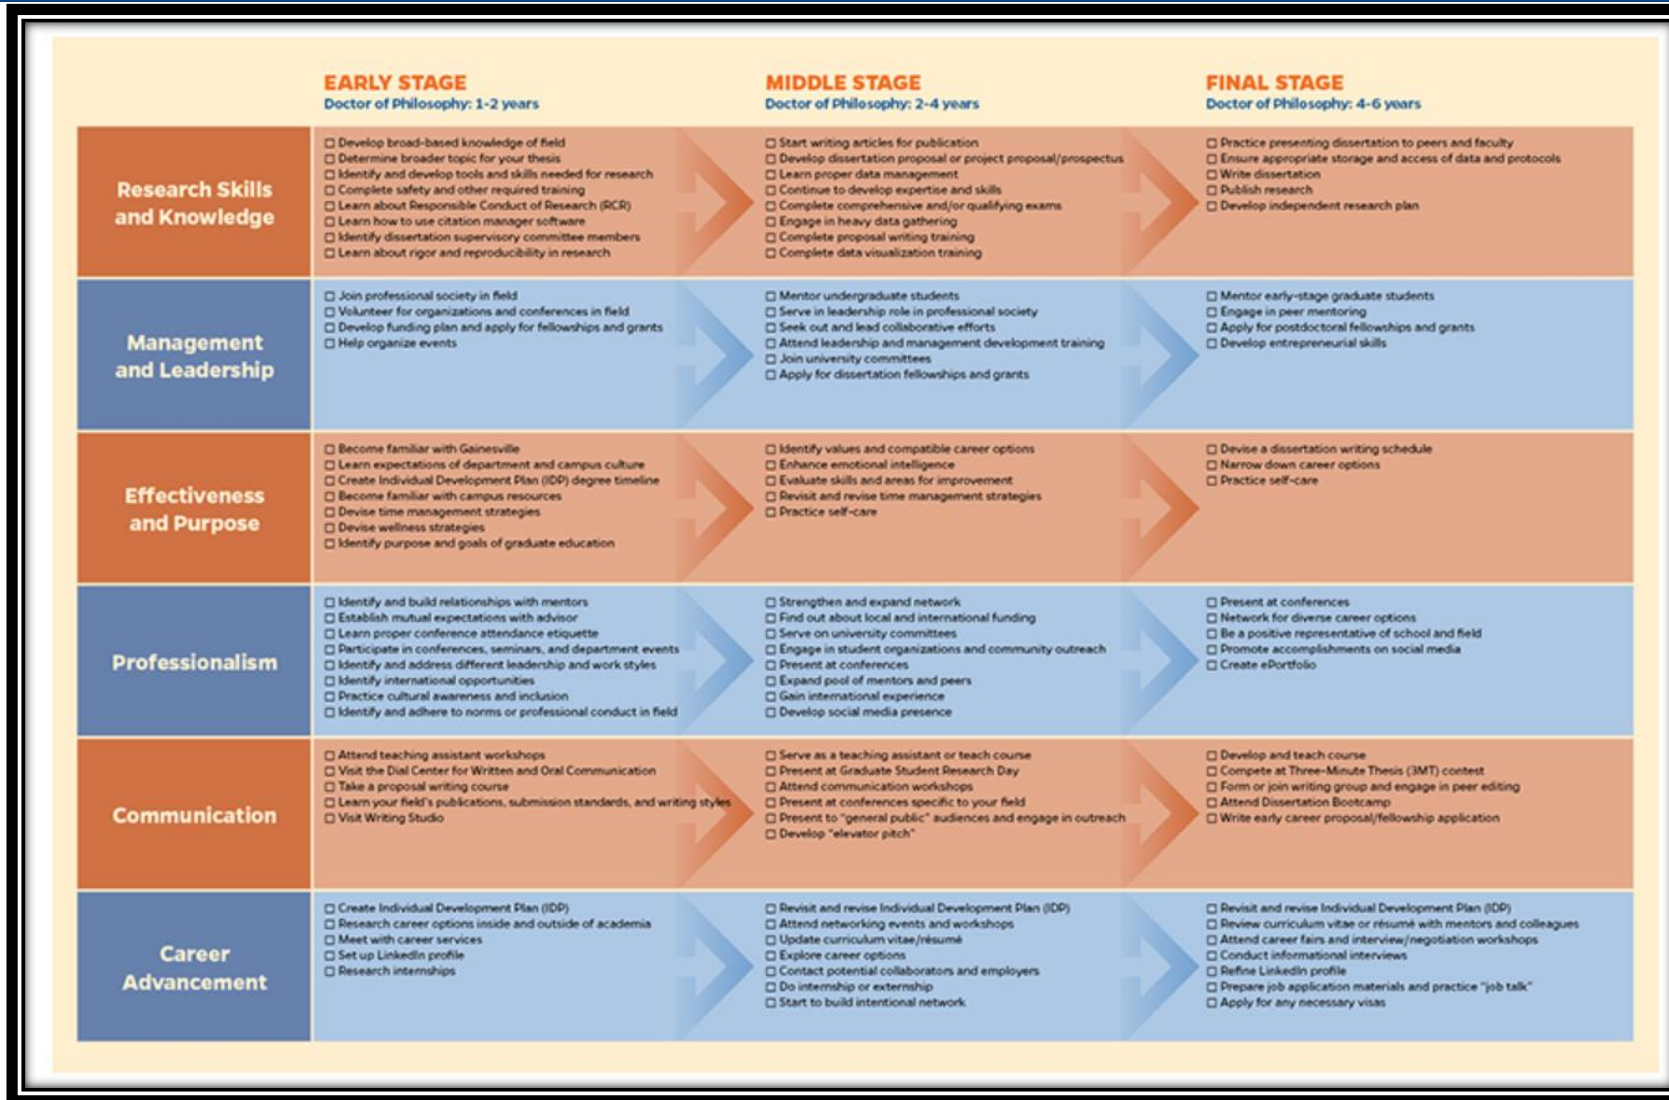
| | EARLY STAGE<br>Doctor of Philosophy: 1-2 years | MIDDLE STAGE<br>Doctor of Philosophy: 2-4 years | FINAL STAGE<br>Doctor of Philosophy: 4-6 years |
|---|---|---|---|
| Research Skills and Knowledge | ☐ Develop broad-based knowledge of field<br>☐ Determine broader topic for your thesis<br>☐ Identify and develop tools and skills needed for research<br>☐ Complete safety and other required training<br>☐ Learn about Responsible Conduct of Research (RCR)<br>☐ Learn how to use citation manager software<br>☐ Identify dissertation supervisory committee members<br>☐ Learn about rigor and reproducibility in research | ☐ Start writing articles for publication<br>☐ Develop dissertation proposal or project proposal/prospectus<br>☐ Learn proper data management<br>☐ Continue to develop expertise and skills<br>☐ Complete comprehensive and/or qualifying exams<br>☐ Engage in heavy data gathering<br>☐ Complete proposal writing training<br>☐ Complete data visualization training | ☐ Practice presenting dissertation to peers and faculty<br>☐ Ensure appropriate storage and access of data and protocols<br>☐ Write dissertation<br>☐ Publish research<br>☐ Develop independent research plan |
| Management and Leadership | ☐ Join professional society in field<br>☐ Volunteer for organizations and conferences in field<br>☐ Develop funding plan and apply for fellowships and grants<br>☐ Help organize events | ☐ Mentor undergraduate students<br>☐ Serve in leadership role in professional society<br>☐ Seek out and lead collaborative efforts<br>☐ Attend leadership and management development training<br>☐ Join university committees<br>☐ Apply for dissertation fellowships and grants | ☐ Mentor early-stage graduate students<br>☐ Engage in peer mentoring<br>☐ Apply for postdoctoral fellowships and grants<br>☐ Develop entrepreneurial skills |
| Effectiveness and Purpose | ☐ Become familiar with Gainesville<br>☐ Learn expectations of department and campus culture<br>☐ Create Individual Development Plan (IDP) degree timeline<br>☐ Become familiar with campus resources<br>☐ Devise time management strategies<br>☐ Devise wellness strategies<br>☐ Identify purpose and goals of graduate education | ☐ Identify values and compatible career options<br>☐ Enhance emotional intelligence<br>☐ Evaluate skills and areas for improvement<br>☐ Revisit and revise time management strategies<br>☐ Practice self-care | ☐ Devise a dissertation writing schedule<br>☐ Narrow down career options<br>☐ Practice self-care |
| Professionalism | ☐ Identify and build relationships with mentors<br>☐ Establish mutual expectations with advisor<br>☐ Learn proper conference attendance etiquette<br>☐ Participate in conferences, seminars, and department events<br>☐ Identify and address different leadership and work styles<br>☐ Identify international opportunities<br>☐ Practice cultural awareness and inclusion<br>☐ Identify and adhere to norms or professional conduct in field | ☐ Strengthen and expand network<br>☐ Find out about local and international funding<br>☐ Serve on university committees<br>☐ Engage in student organizations and community outreach<br>☐ Present at conferences<br>☐ Expand pool of mentors and peers<br>☐ Gain international experience<br>☐ Develop social media presence | ☐ Present at conferences<br>☐ Network for diverse career options<br>☐ Be a positive representative of school and field<br>☐ Promote accomplishments on social media<br>☐ Create ePortfolio |
| Communication | ☐ Attend teaching assistant workshops<br>☐ Visit the Dial Center for Written and Oral Communication<br>☐ Take a proposal writing course<br>☐ Learn your field's publications, submission standards, and writing styles<br>☐ Visit Writing Studio | ☐ Serve as a teaching assistant or teach course<br>☐ Present at Graduate Student Research Day<br>☐ Attend communication workshops<br>☐ Present at conferences specific to your field<br>☐ Present to "general public" audiences and engage in outreach<br>☐ Develop "elevator pitch" | ☐ Develop and teach course<br>☐ Compete at Three-Minute Thesis (3MT) contest<br>☐ Form or join writing group and engage in peer editing<br>☐ Attend Dissertation Bootcamp<br>☐ Write early career proposal/fellowship application |
| Career Advancement | ☐ Create Individual Development Plan (IDP)<br>☐ Research career options inside and outside of academia<br>☐ Meet with career services<br>☐ Set up LinkedIn profile<br>☐ Research internships | ☐ Revisit and revise Individual Development Plan (IDP)<br>☐ Attend networking events and workshops<br>☐ Update curriculum vitae/résumé<br>☐ Explore career options<br>☐ Contact potential collaborators and employers<br>☐ Do internship or externship<br>☐ Start to build intentional network | ☐ Revisit and revise Individual Development Plan (IDP)<br>☐ Review curriculum vitae or résumé with mentors and colleagues<br>☐ Attend career fairs and interview/negotiation workshops<br>☐ Conduct informational interviews<br>☐ Refine LinkedIn profile<br>☐ Prepare job application materials and practice "job talk"<br>☐ Apply for any necessary visas |